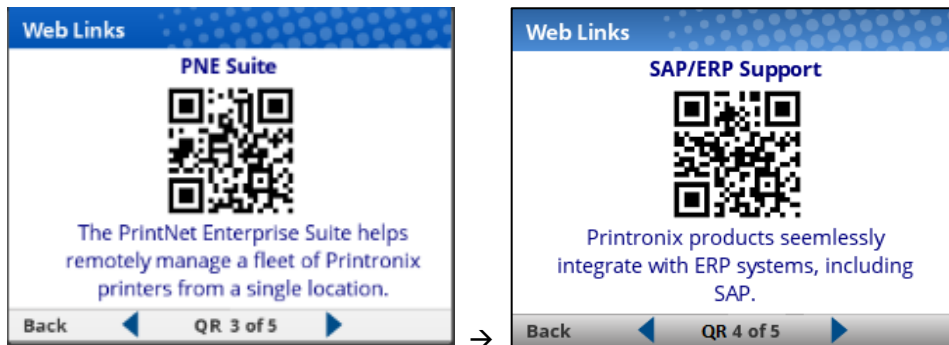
Web Links

PNE Suite

The PrintNet Enterprise Suite helps remotely manage a fleet of Printronix printers from a single location.

Back QR 3 of 5

→

Web Links

SAP/ERP Support

Printronix products seemlessly integrate with ERP systems, including SAP.

Back QR 4 of 5